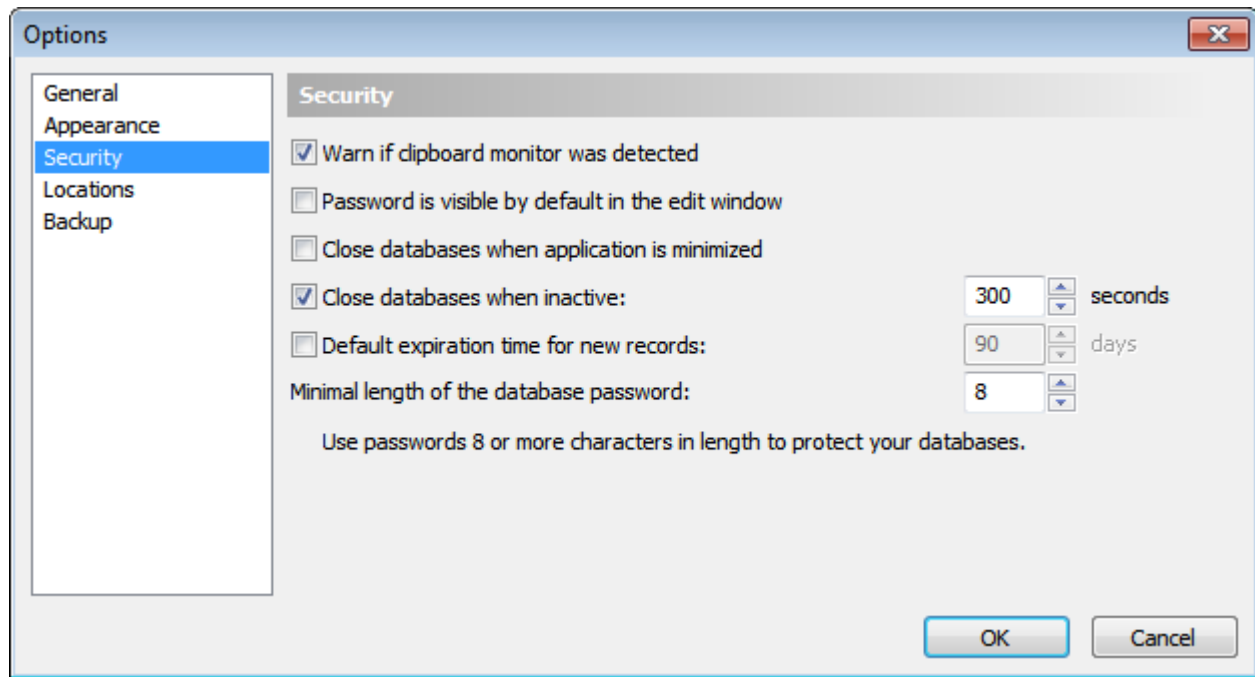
Options

General
Appearance
Security
Locations
Backup

Security

Warn if clipboard monitor was detected

Password is visible by default in the edit window

Close databases when application is minimized

Close databases when inactive: 300 seconds

Default expiration time for new records: 90 days

Minimal length of the database password: 8

Use passwords 8 or more characters in length to protect your databases.

OK Cancel